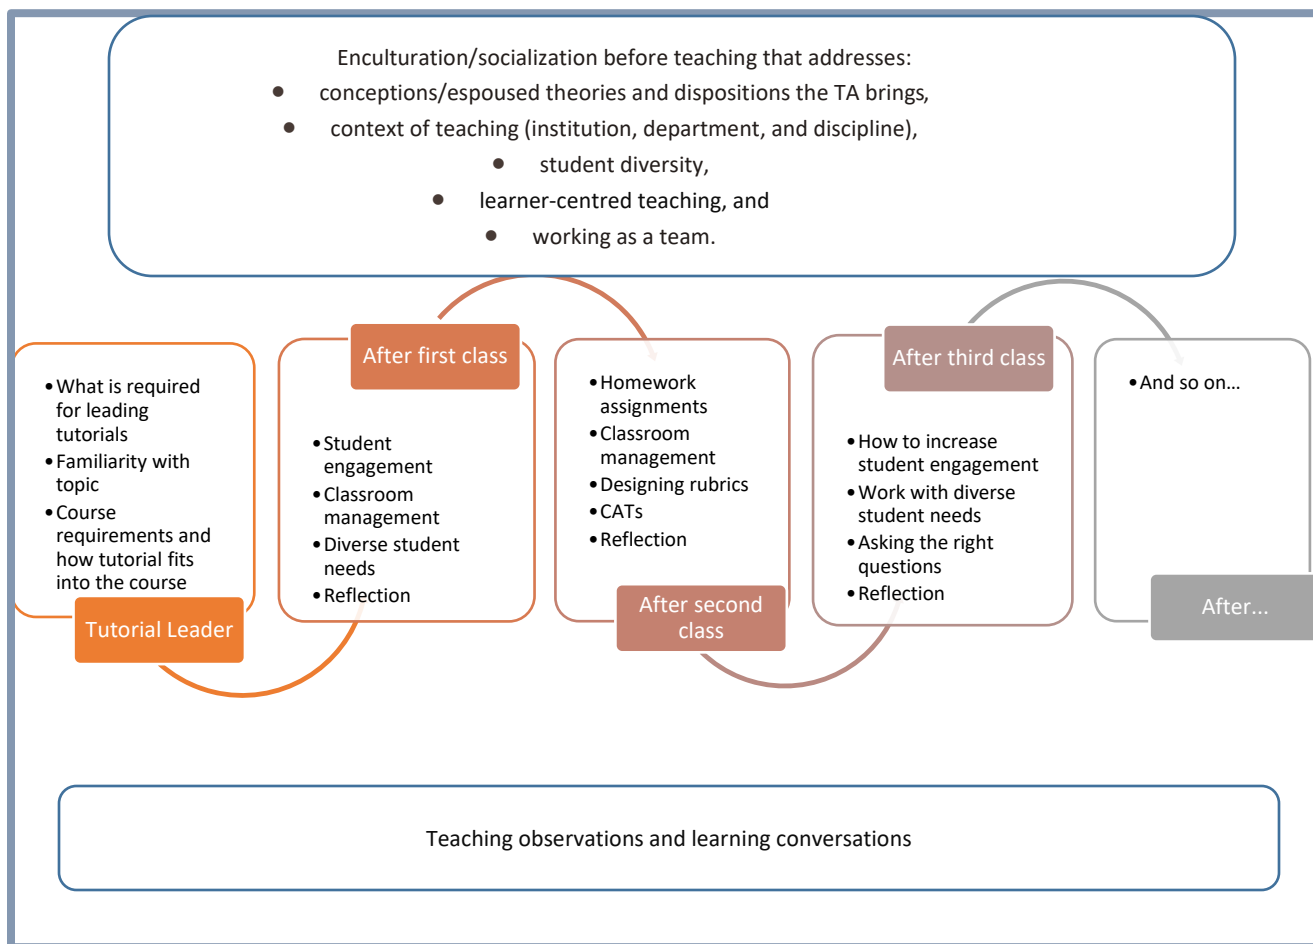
Enculturation/socialization before teaching that addresses:
- conceptions/espoused theories and dispositions the TA brings,
- context of teaching (institution, department, and discipline),
- student diversity,
- learner-centred teaching, and
- working as a team.

Tutorial Leader
- What is required for leading tutorials
- Familiarity with topic
- Course requirements and how tutorial fits into the course

After first class
- Student engagement
- Classroom management
- Diverse student needs
- Reflection

After second class
- Homework assignments
- Classroom management
- Designing rubrics
- CATs
- Reflection

After third class
- How to increase student engagement
- Work with diverse student needs
- Asking the right questions
- Reflection

After...
- And so on…

Teaching observations and learning conversations